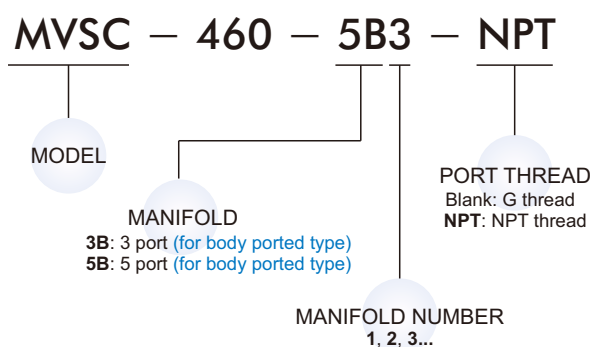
MVSC — 460 — 5B3 — NPT

MODEL

MANIFOLD
**3B**: 3 port (for body ported type)
**5B**: 5 port (for body ported type)

MANIFOLD NUMBER
**1**, **2**, **3...**

PORT THREAD
Blank: G thread
**NPT**: NPT thread